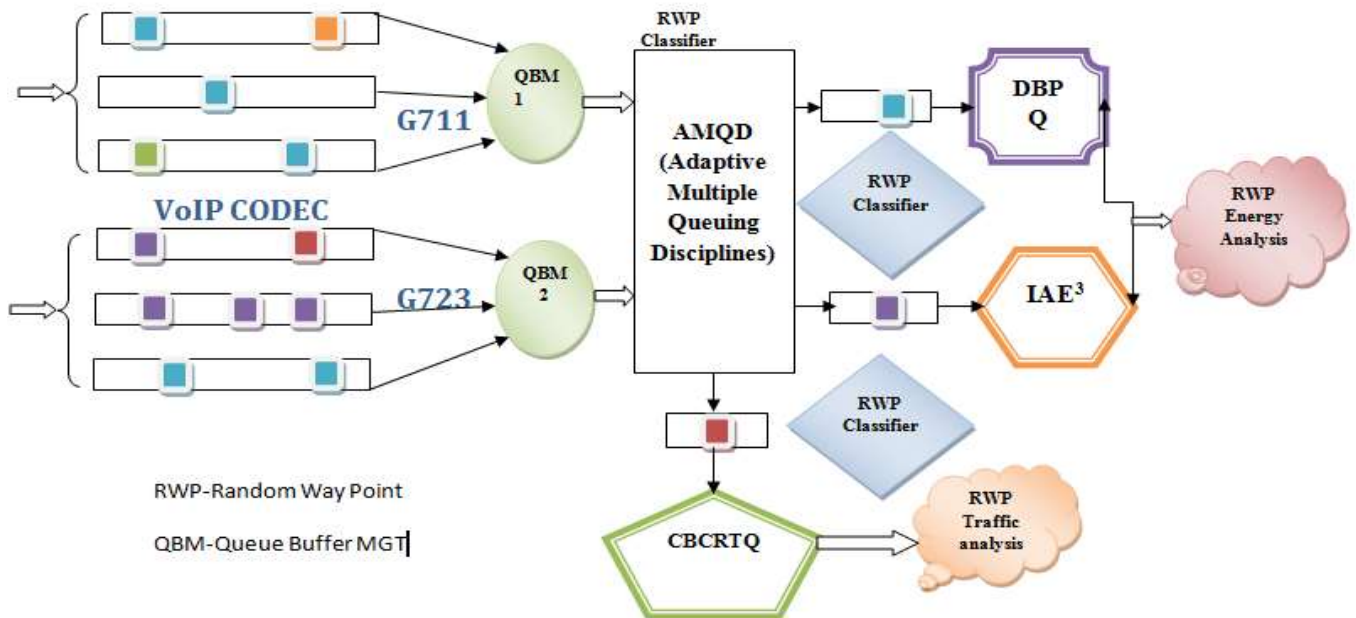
RWP Classifier

QBM 1

G711

AMQD (Adaptive Multiple Queuing Disciplines)

DBP Q

RWP Classifier

RWP Energy Analysis

VoIP CODEC

QBM 2

G723

IAE$^3$

RWP Classifier

RWP-Random Way Point

QBM-Queue Buffer MGT

CBCRTQ

RWP Traffic analysis